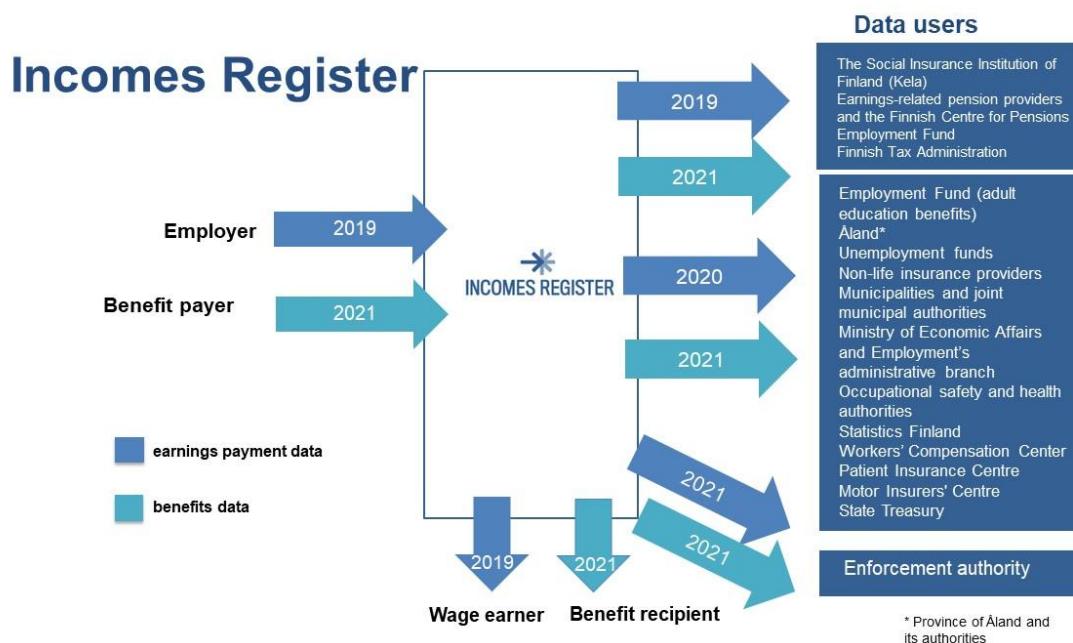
Incomes Register

Data users

The Social Insurance Institution of Finland (Kela)
Earnings-related pension providers and the Finnish Centre for Pensions
Employment Fund
Finnish Tax Administration

2019

2021

Employment Fund (adult education benefits)
Åland*
Unemployment funds
Non-life insurance providers
Municipalities and joint municipal authorities
Ministry of Economic Affairs and Employment's administrative branch
Occupational safety and health authorities
Statistics Finland
Workers' Compensation Center
Patient Insurance Centre
Motor Insurers' Centre
State Treasury

Employer
2019

Benefit payer
2021

INCOMES REGISTER

2020

2021

2021

2021

Enforcement authority

earnings payment data

benefits data

2019
Wage earner

2021
Benefit recipient

* Province of Åland and its authorities